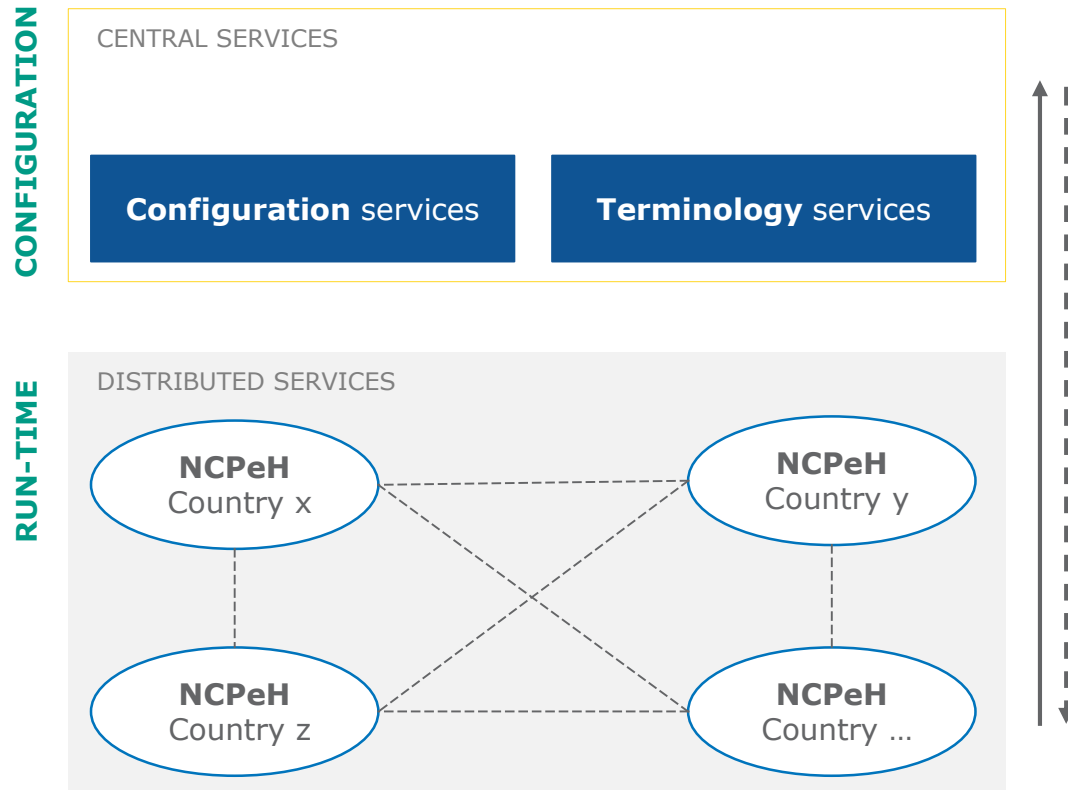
CONFIGURATION

CENTRAL SERVICES

**Configuration** services

**Terminology** services

RUN-TIME

DISTRIBUTED SERVICES

**NCPeH**
Country x

**NCPeH**
Country y

**NCPeH**
Country z

**NCPeH**
Country …